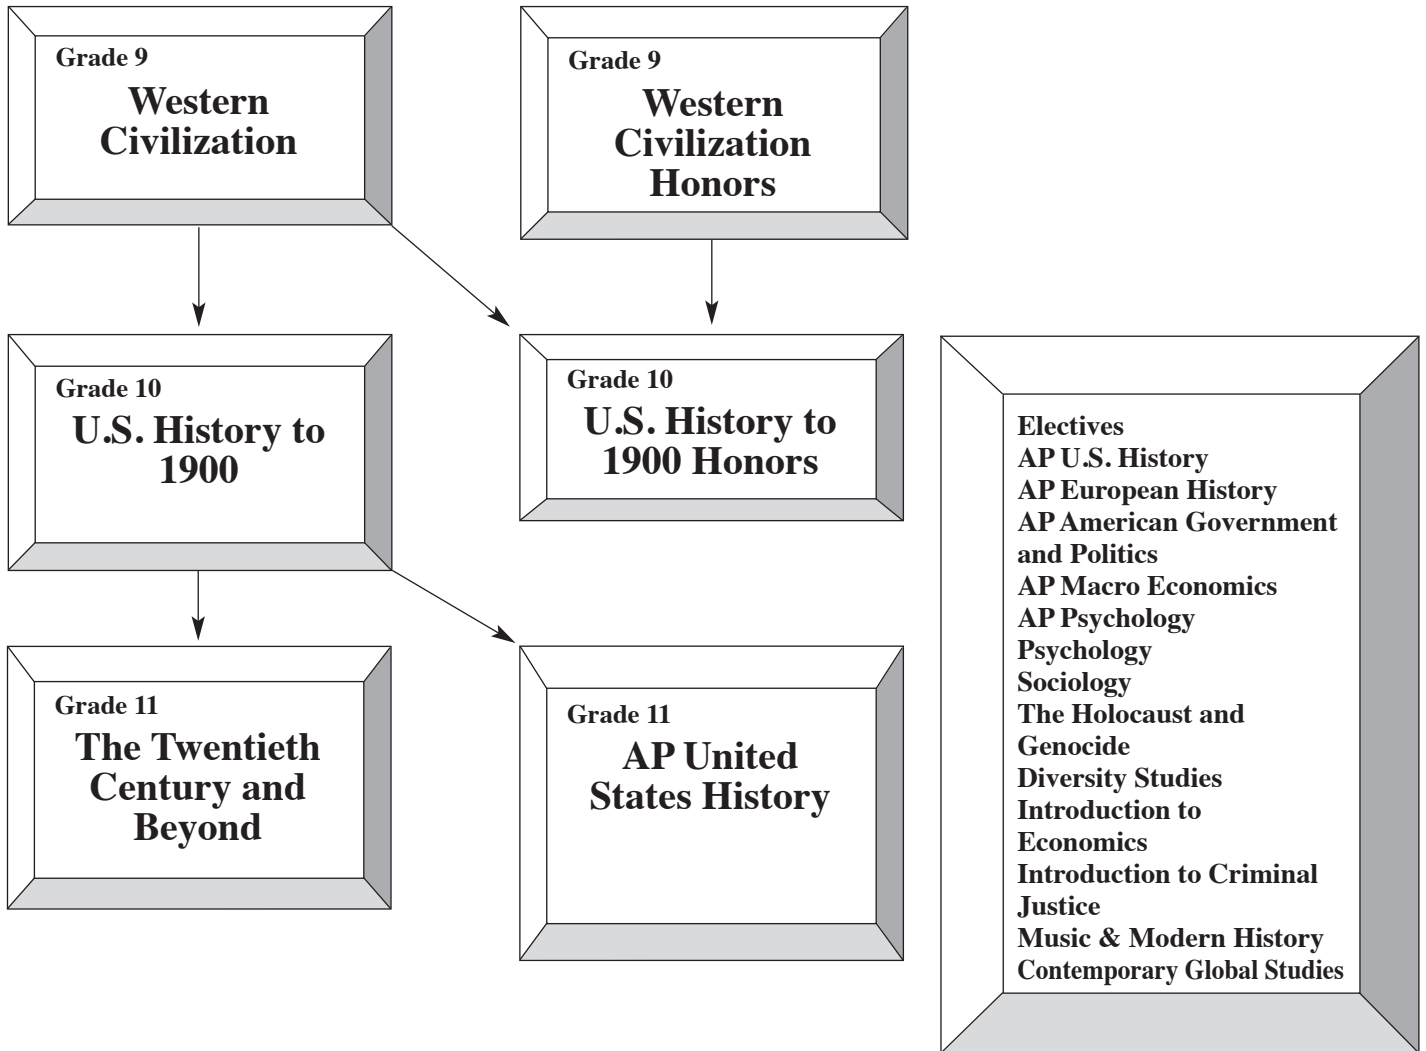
Grade 9
Western Civilization

Grade 9
Western Civilization Honors

Grade 10
U.S. History to 1900

Grade 10
U.S. History to 1900 Honors

Electives
AP U.S. History
AP European History
AP American Government and Politics
AP Macro Economics
AP Psychology
Psychology
Sociology
The Holocaust and Genocide
Diversity Studies
Introduction to Economics
Introduction to Criminal Justice
Music & Modern History
Contemporary Global Studies

Grade 11
The Twentieth Century and Beyond

Grade 11
AP United States History